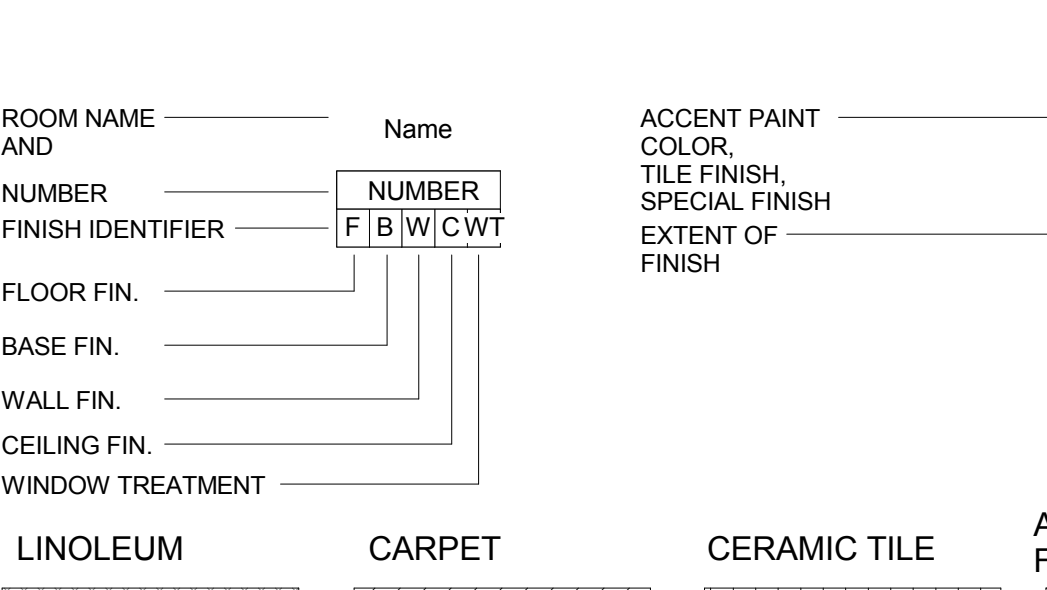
ROOM NAME AND NUMBER

Name

NUMBER

FINISH IDENTIFIER

| F | B | W | C | WT |
|---|---|---|---|---|

FLOOR FIN.

BASE FIN.

WALL FIN.

CEILING FIN.

WINDOW TREATMENT

ACCENT PAINT COLOR, TILE FINISH, SPECIAL FINISH

EXTENT OF FINISH

LINOLEUM

CARPET

CERAMIC TILE

A

F